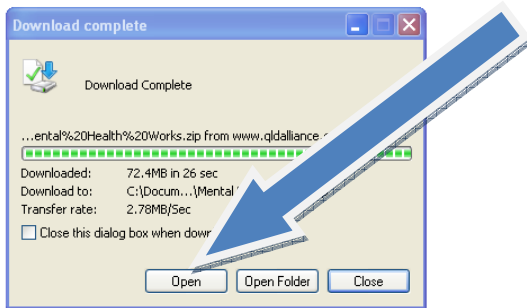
Download complete

Download Complete

...ental%20Health%20Works.zip from www.qldalliance.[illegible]

Downloaded: 72.4MB in 26 sec
Download to: C:\Docum...\Mental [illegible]
Transfer rate: 2.78MB/Sec

Close this dialog box when dow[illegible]

Open | Open Folder | Close